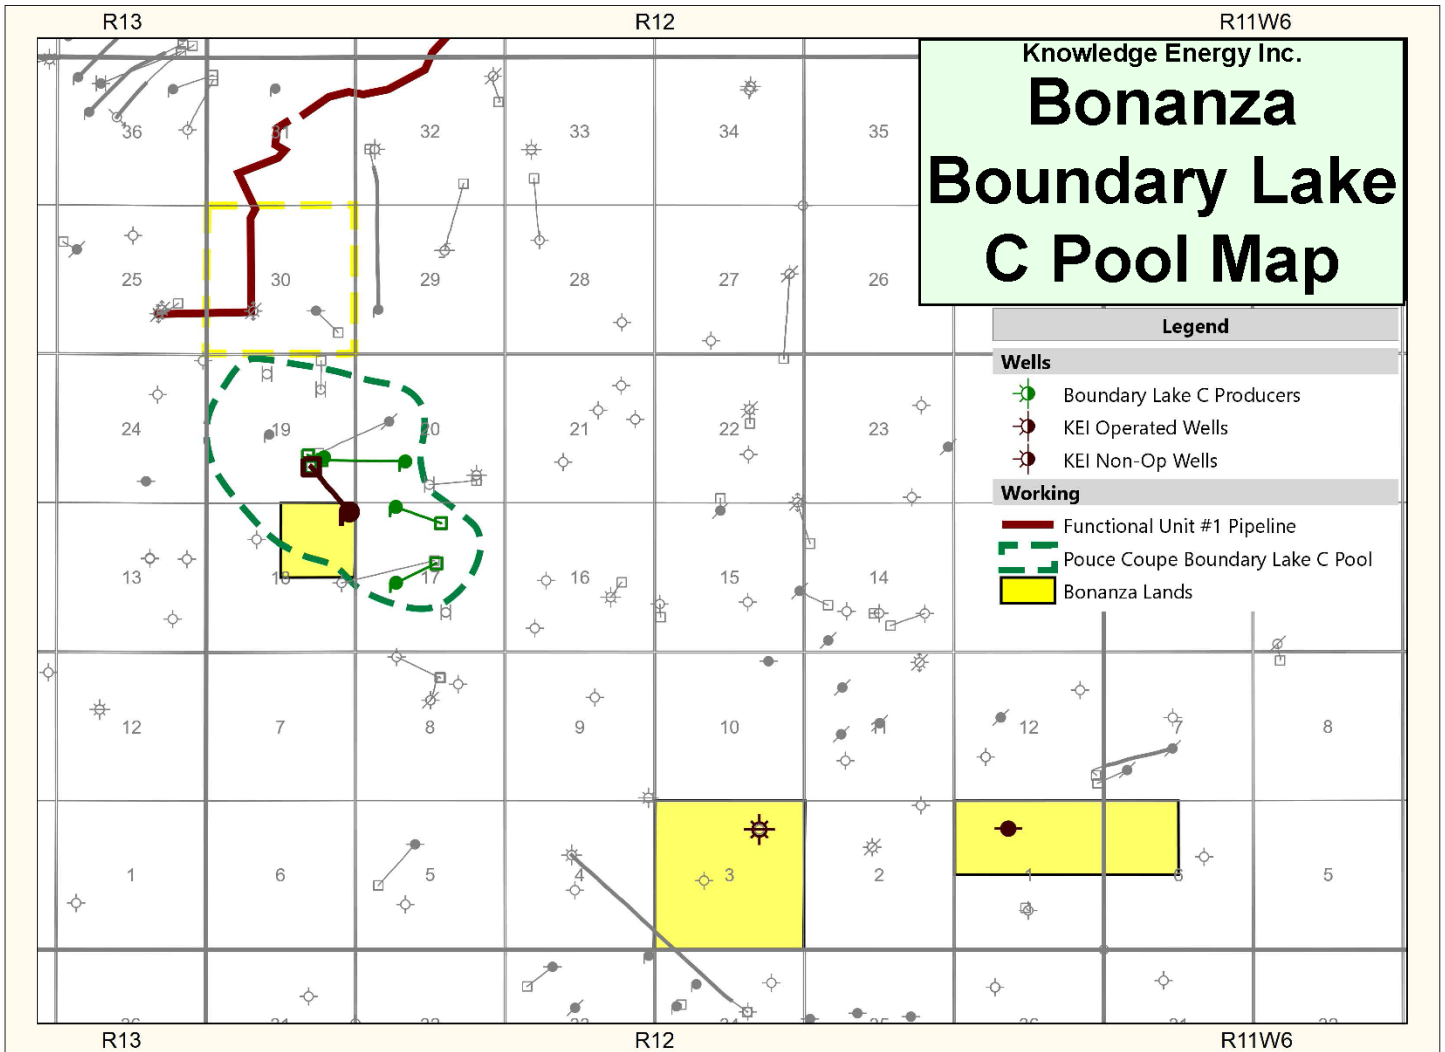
R13 R12 R11W6

Knowledge Energy Inc.
Bonanza Boundary Lake C Pool Map

36 31 32 33 34 35
25 30 29 28 27 26
24 19 20 21 22 23
13 18 17 16 15 14
12 7 8 9 10 11 12 7 8
1 6 5 4 3 2 1 6 5

Legend
Wells
Boundary Lake C Producers
KEI Operated Wells
KEI Non-Op Wells
Working
Functional Unit #1 Pipeline
Pouce Coupe Boundary Lake C Pool
Bonanza Lands

R13 R12 R11W6